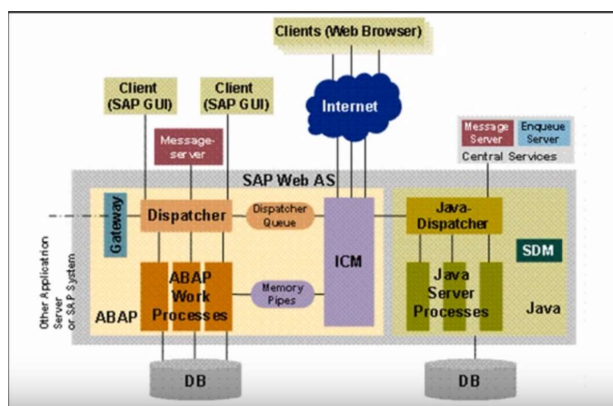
Clients (Web Browser)

Client (SAP GUI)

Client (SAP GUI)

Internet

Message-server

Message Server

Enqueue Server

Central Services

SAP Web AS

Gateway

Dispatcher

Dispatcher Queue

ICM

Java-Dispatcher

SDM

Other Application Server or SAP System

ABAP Work Processes

Memory Pipes

Java Server Processes

ABAP

Java

DB

DB